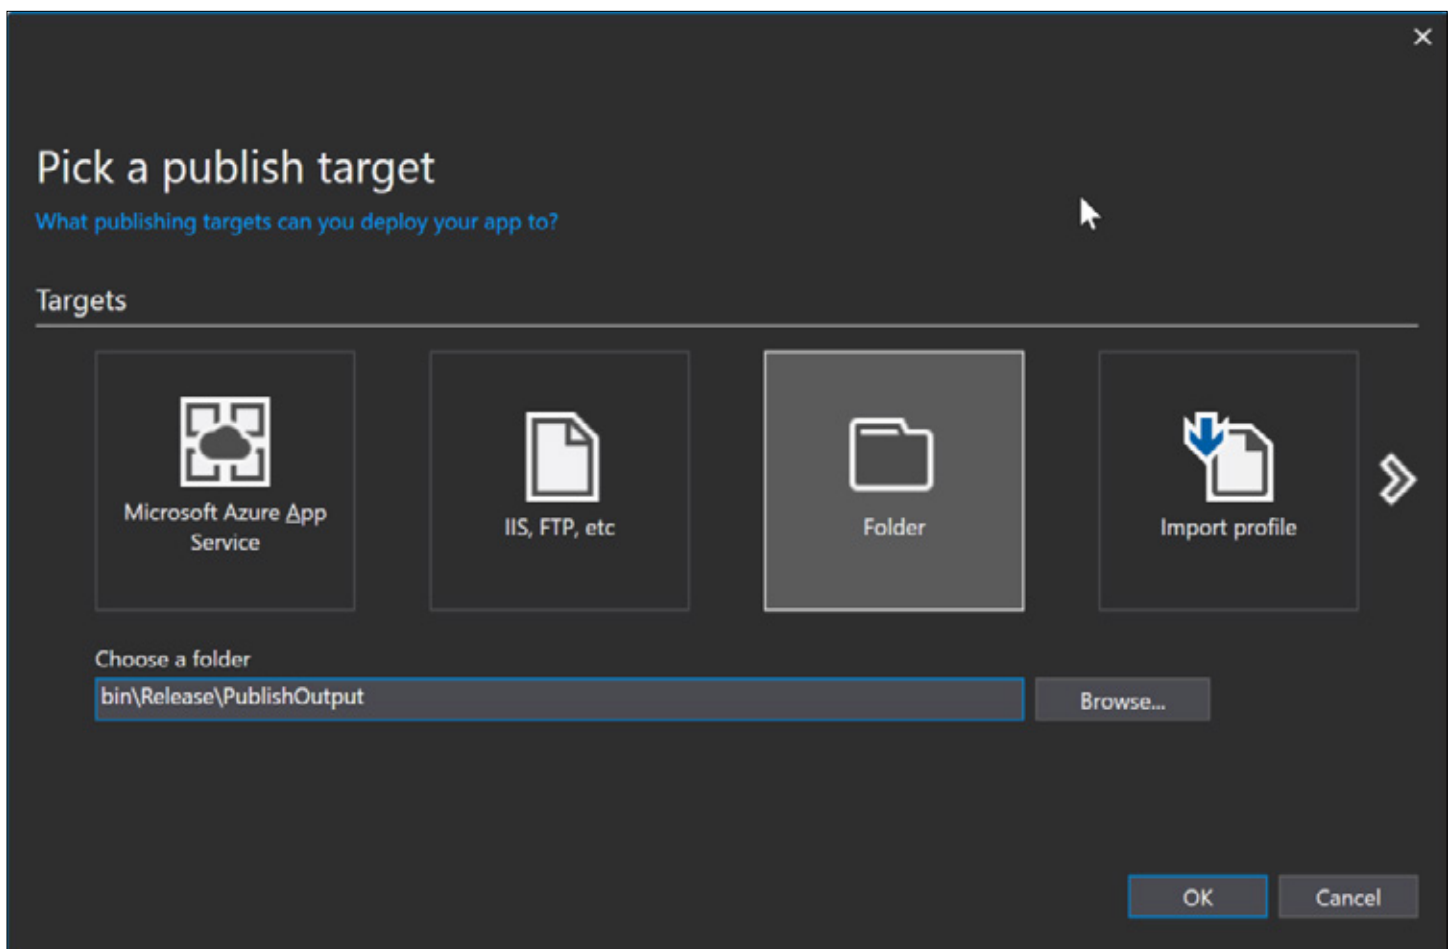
×

Pick a publish target
What publishing targets can you deploy your app to?

Targets

Microsoft Azure App Service

IIS, FTP, etc

Folder

Import profile

Choose a folder
bin\Release\PublishOutput
Browse...

OK
Cancel